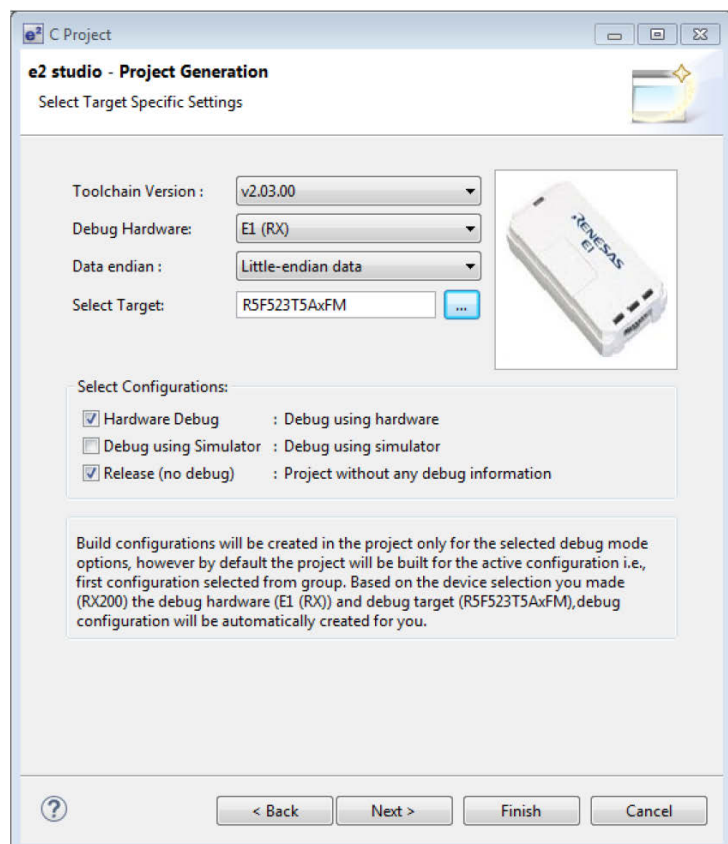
e² C Project

e2 studio - Project Generation

Select Target Specific Settings

Toolchain Version : v2.03.00

Debug Hardware: E1 (RX)

Data endian : Little-endian data

Select Target: R5F523T5AxFM ...

RENESAS E1

Select Configurations:

Hardware Debug : Debug using hardware

Debug using Simulator : Debug using simulator

Release (no debug) : Project without any debug information

Build configurations will be created in the project only for the selected debug mode options, however by default the project will be built for the active configuration i.e., first configuration selected from group. Based on the device selection you made (RX200) the debug hardware (E1 (RX)) and debug target (R5F523T5AxFM),debug configuration will be automatically created for you.

?

< Back Next > Finish Cancel